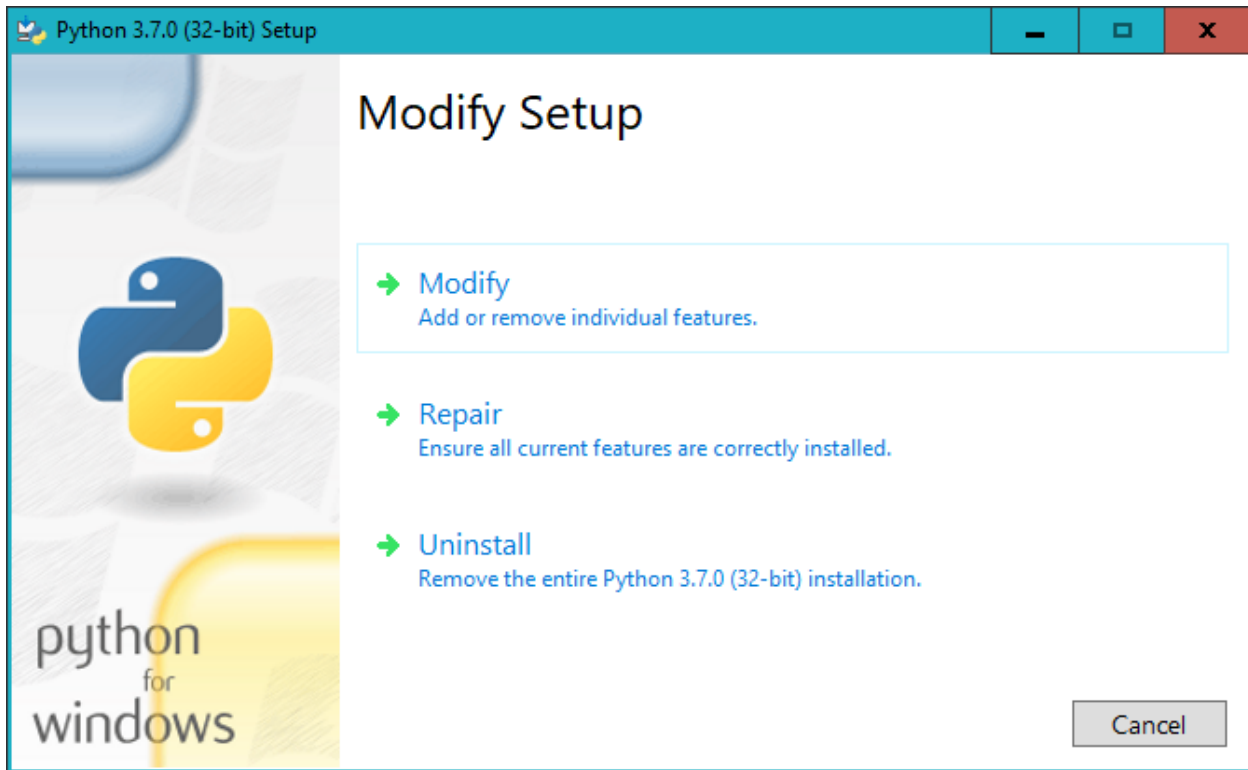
Python 3.7.0 (32-bit) Setup

Modify Setup

Modify
Add or remove individual features.

Repair
Ensure all current features are correctly installed.

Uninstall
Remove the entire Python 3.7.0 (32-bit) installation.

python
for
windows

Cancel